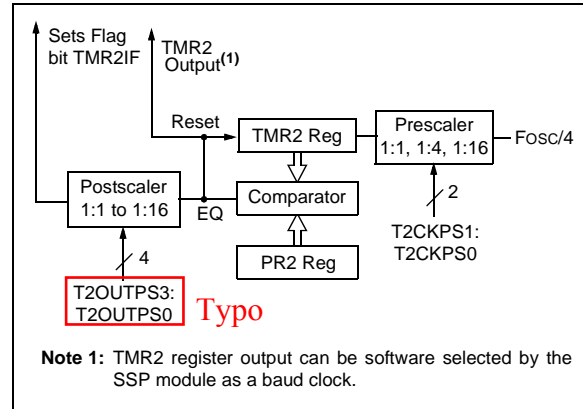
Sets Flag bit TMR2IF

TMR2 Output$^{(1)}$

Reset

TMR2 Reg

Prescaler 1:1, 1:4, 1:16

FOSC/4

Postscaler 1:1 to 1:16

EQ

Comparator

2

T2CKPS1: T2CKPS0

4

PR2 Reg

T2OUTPS3: T2OUTPS0

Typo

**Note 1:** TMR2 register output can be software selected by the SSP module as a baud clock.